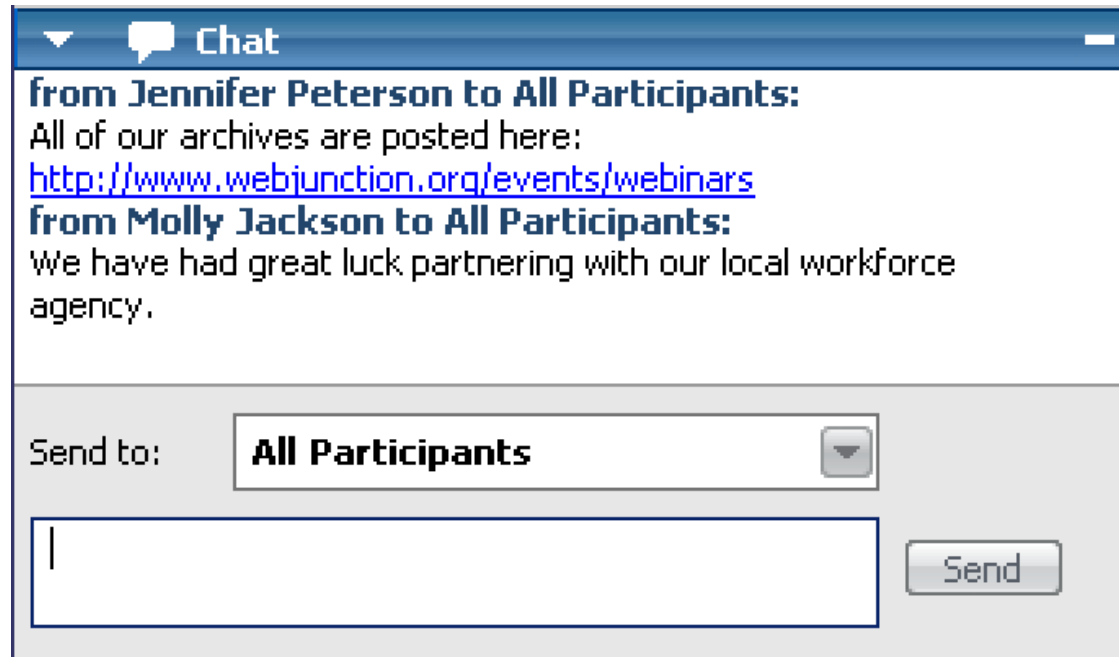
Chat

from Jennifer Peterson to All Participants:
All of our archives are posted here:
http://www.webjunction.org/events/webinars
from Molly Jackson to All Participants:
We have had great luck partnering with our local workforce agency.

Send to: All Participants

Send